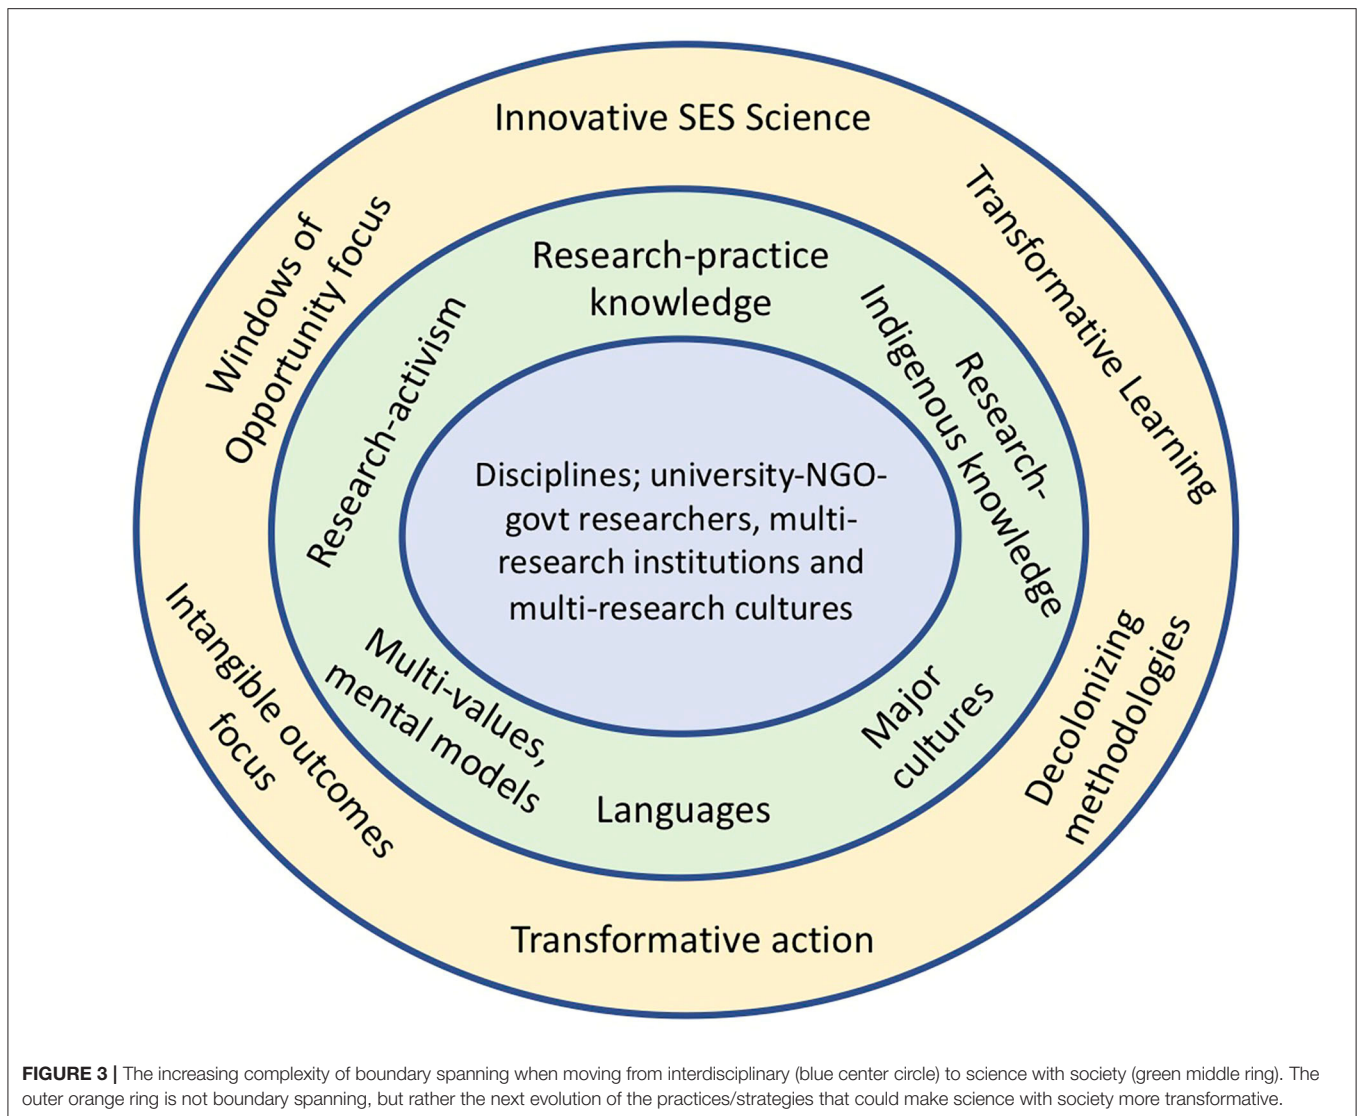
Innovative SES Science

Windows of Opportunity focus

Transformative Learning

Research-practice knowledge

Research-activism

Research-Indigenous knowledge

Disciplines; university-NGO-govt researchers, multi-research institutions and multi-research cultures

Intangible outcomes focus

Multi-values, mental models

Major cultures

Decolonizing methodologies

Languages

Transformative action

**FIGURE 3 |** The increasing complexity of boundary spanning when moving from interdisciplinary (blue center circle) to science with society (green middle ring). The outer orange ring is not boundary spanning, but rather the next evolution of the practices/strategies that could make science with society more transformative.